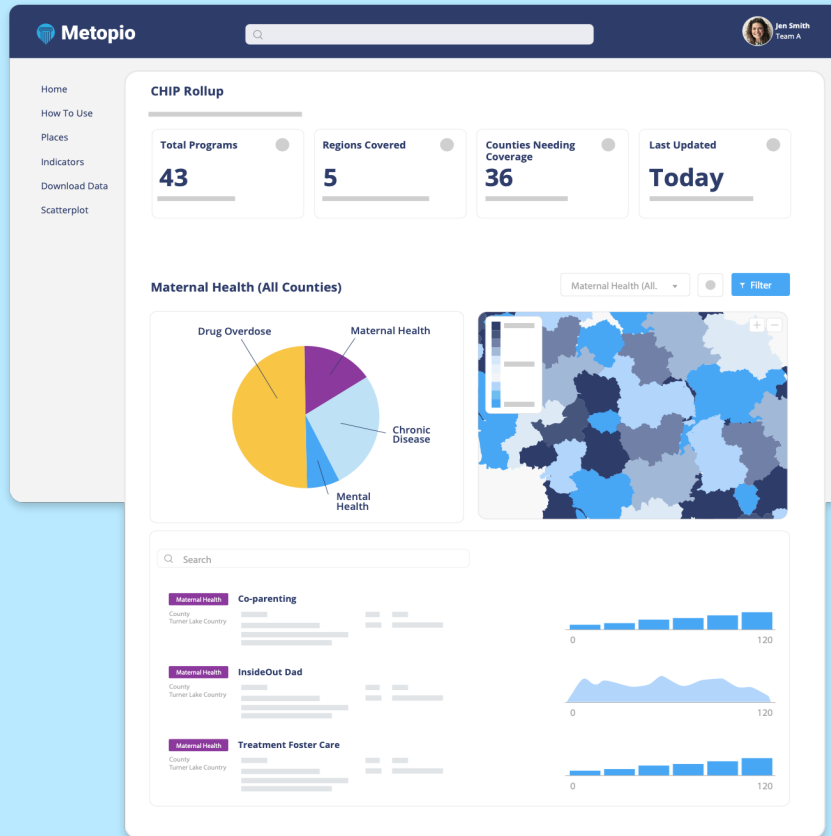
Metopio

Jen Smith
Team A

Home
How To Use
Places
Indicators
Download Data
Scatterplot

CHIP Rollup

| Total Programs | Regions Covered | Counties Needing Coverage | Last Updated |
|---|---|---|---|
| 43 | 5 | 36 | Today |

Maternal Health (All Counties)

Maternal Health (All.

Filter

Drug Overdose
Maternal Health
Chronic Disease
Mental Health

Search

Maternal Health
Co-parenting
County
Turner Lake Country
0
120

Maternal Health
InsideOut Dad
County
Turner Lake Country
0
120

Maternal Health
Treatment Foster Care
County
Turner Lake Country
0
120